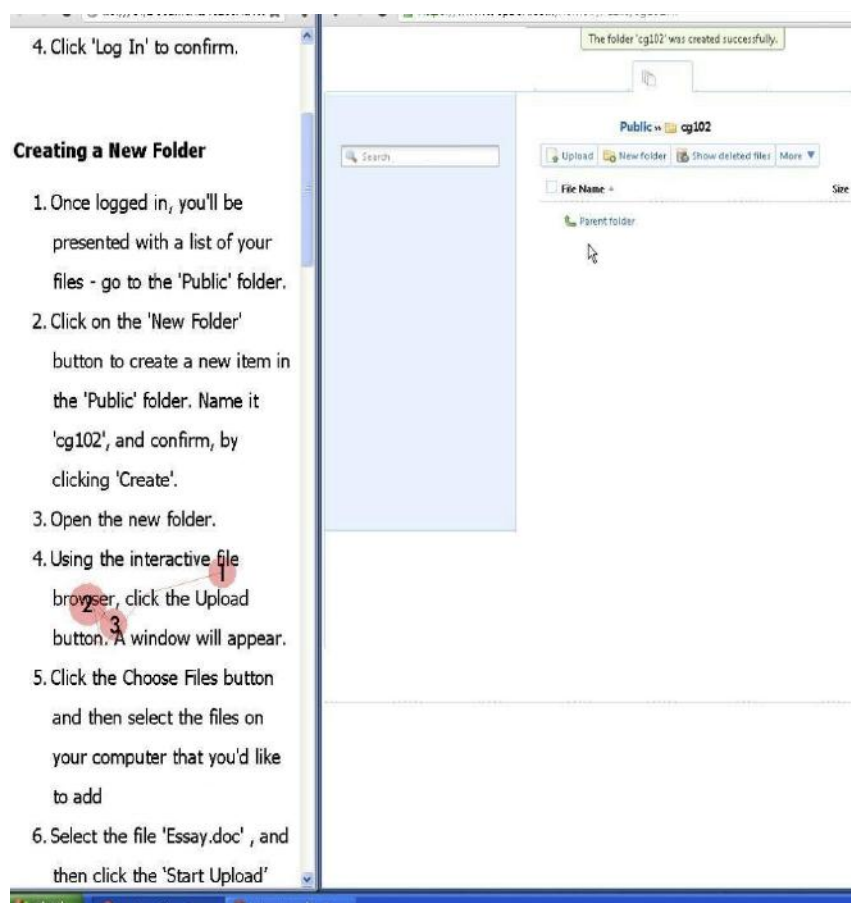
4. Click 'Log In' to confirm.

**Creating a New Folder**

1. Once logged in, you'll be presented with a list of your files - go to the 'Public' folder.
2. Click on the 'New Folder' button to create a new item in the 'Public' folder. Name it 'cg102', and confirm, by clicking 'Create'.
3. Open the new folder.
4. Using the interactive file browser, click the Upload button. A window will appear.
5. Click the Choose Files button and then select the files on your computer that you'd like to add
6. Select the file 'Essay.doc' , and then click the 'Start Upload'

1
2
3

The folder 'cg102' was created successfully.

Search

Public » cg102

Upload New folder Show deleted files More ▼

File Name ▲ Size

Parent folder